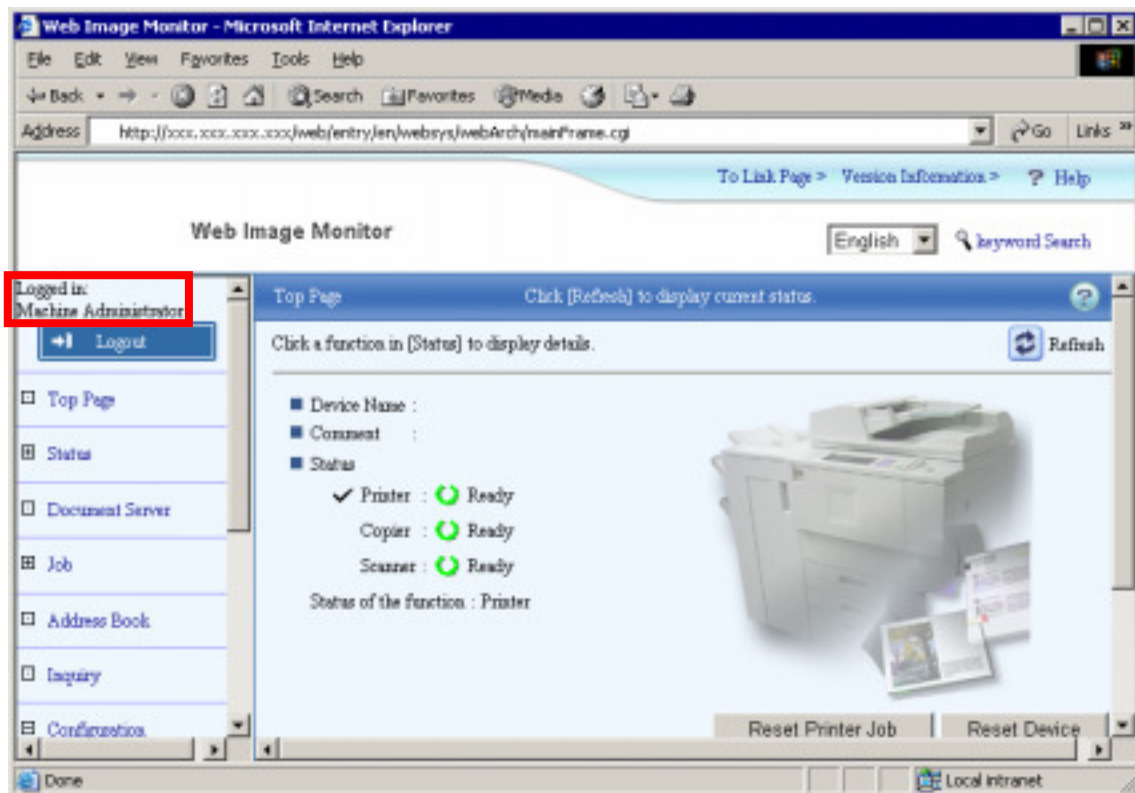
Web Image Monitor - Microsoft Internet Explorer

File Edit View Favorites Tools Help

Back Search Favorites Media

Address http://xxx.xxx.xxx.xxx/web/entry/en/websys/webArch/mainFrame.cgi Go Links »

To Link Page > Version Information > ? Help

Web Image Monitor

English keyword Search

Logged in:
Machine Administrator

Logout

Top Page

Status

Document Server

Job

Address Book

Inquiry

Configuration

Top Page Click [Refresh] to display current status.

Click a function in [Status] to display details.

Refresh

Device Name :

Comment :

Status

Printer : Ready

Copier : Ready

Scanner : Ready

Status of the function : Printer

Reset Printer Job

Reset Device

Done

Local intranet